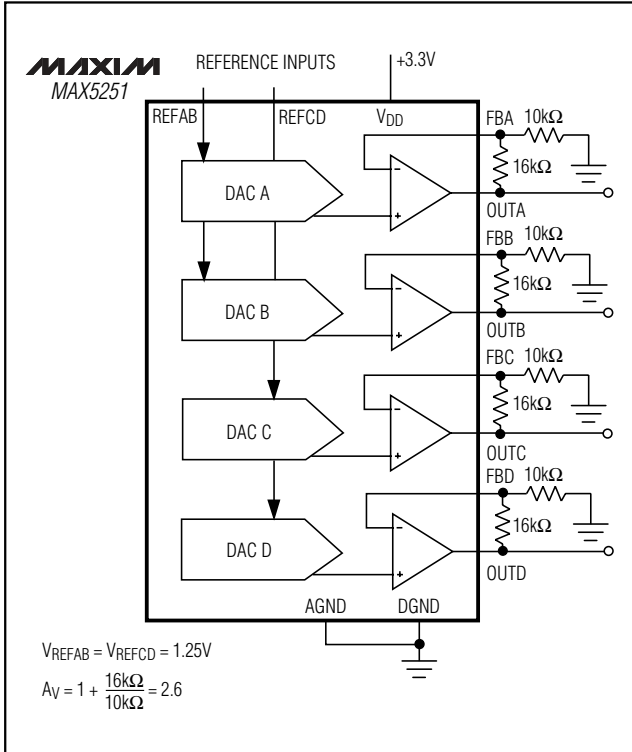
MAXIM
MAX5251

REFERENCE INPUTS

+3.3V

REFAB

REFCD

$V_{DD}$

FBA $10k\Omega$

$16k\Omega$

DAC A

OUTA

FBB $10k\Omega$

$16k\Omega$

DAC B

OUTB

FBC $10k\Omega$

$16k\Omega$

DAC C

OUTC

FBD $10k\Omega$

$16k\Omega$

DAC D

OUTD

AGND

DGND

$V_{REFAB} = V_{REFCD} = 1.25V$

$A_V = 1 + \frac{16k\Omega}{10k\Omega} = 2.6$